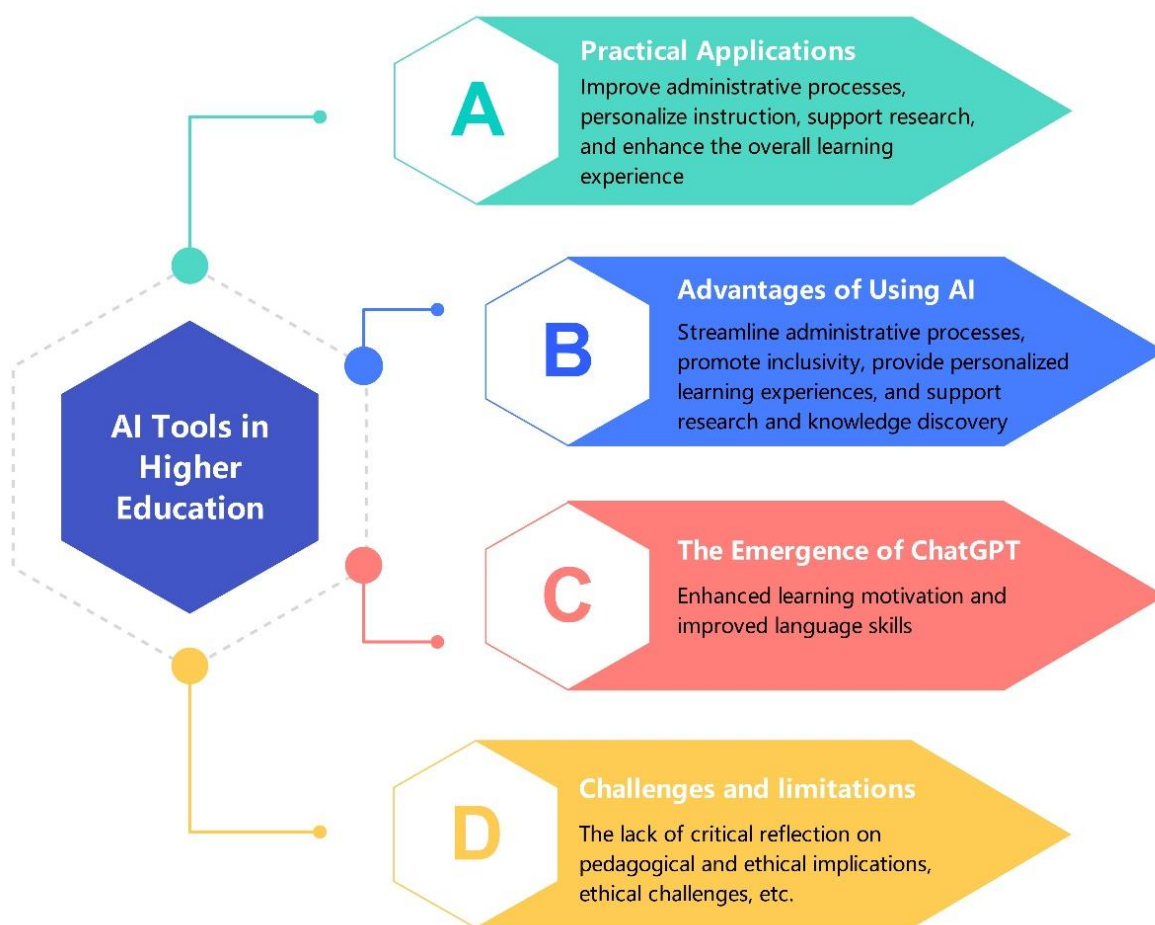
AI Tools in Higher Education

A

Practical Applications

Improve administrative processes, personalize instruction, support research, and enhance the overall learning experience

B

Advantages of Using AI

Streamline administrative processes, promote inclusivity, provide personalized learning experiences, and support research and knowledge discovery

C

The Emergence of ChatGPT

Enhanced learning motivation and improved language skills

D

Challenges and limitations

The lack of critical reflection on pedagogical and ethical implications, ethical challenges, etc.